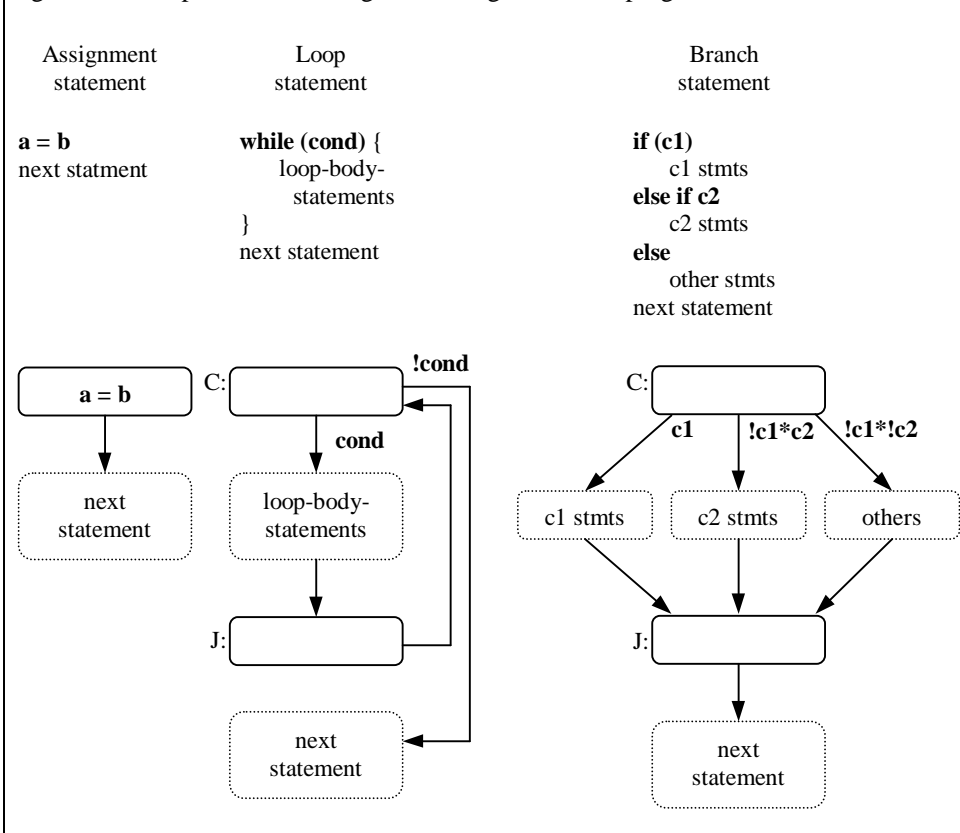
Assignment statement

**a = b**
next statment

Loop statement

**while (cond)** {
loop-body-statements
}
next statement

Branch statement

**if (c1)**
c1 stmts
**else if c2**
c2 stmts
**else**
other stmts
next statement

**a = b**

next statement

C:

**!cond**

**cond**

loop-body-statements

J:

next statement

C:

**c1**

**!c1*c2**

**!c1*!c2**

c1 stmts

c2 stmts

others

J:

next statement